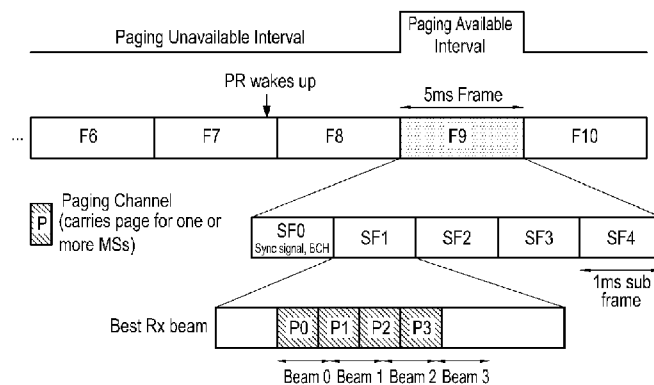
Paging Unavailable Interval

Paging Available Interval

PR wakes up

5ms Frame

...

F6

F7

F8

F9

F10

P

Paging Channel (carries page for one or more MSs)

SF0

Sync signal, BCH

SF1

SF2

SF3

SF4

1ms sub frame

Best Rx beam

P0

P1

P2

P3

Beam 0

Beam 1

Beam 2

Beam 3